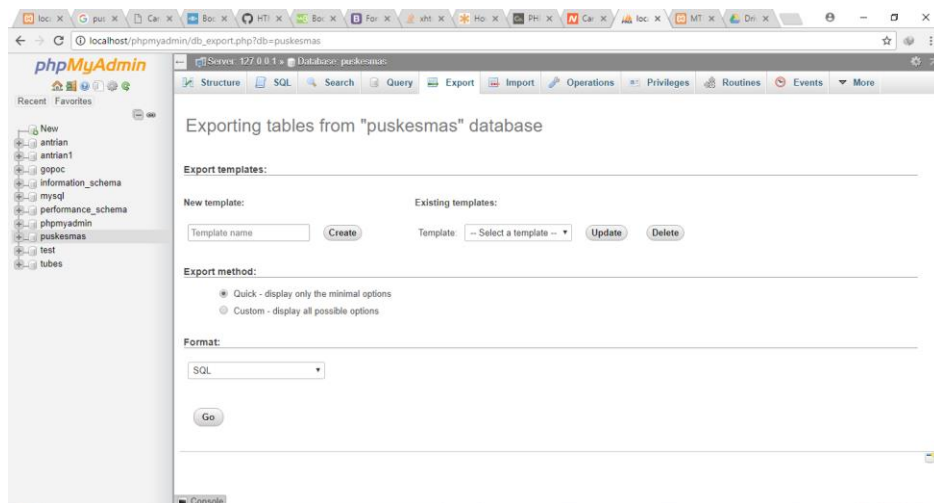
loc ×  pus ×  Car ×  Box ×  HTI ×  Box ×  For ×  xht ×  Ho ×  PH ×  Car ×  loc ×  MT ×  Dri ×

localhost/phpmyadmin/db_export.php?db=puskesmas

phpMyAdmin

Recent Favorites

New
antrian
antrian1
gopoc
information_schema
mysql
performance_schema
phpmyadmin
puskesmas
test
tubes

Server: 127.0.0.1 » Database: puskesmas

Structure  SQL  Search  Query  Export  Import  Operations  Privileges  Routines  Events  More

Exporting tables from "puskesmas" database

Export templates:

New template:

Template name  Create

Existing templates:

Template: -- Select a template --  Update  Delete

Export method:

Quick - display only the minimal options

Custom - display all possible options

Format:

SQL

Go

Console